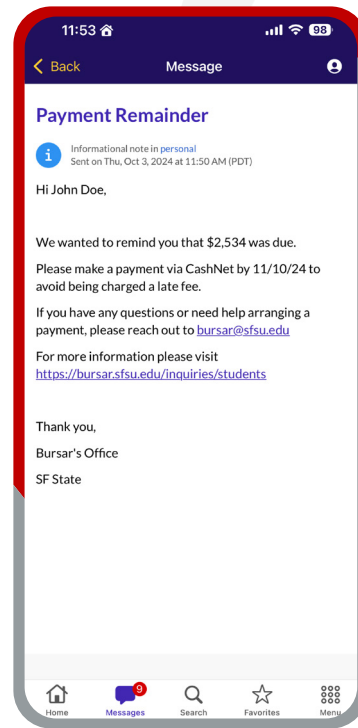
11:53 98

Back

Message

Payment Remainder

Informational note in personal
Sent on Thu, Oct 3, 2024 at 11:50 AM (PDT)

Hi John Doe,

We wanted to remind you that \$2,534 was due.

Please make a payment via CashNet by 11/10/24 to avoid being charged a late fee.

If you have any questions or need help arranging a payment, please reach out to bursar@sfsu.edu

For more information please visit https://bursar.sfsu.edu/inquiries/students

Thank you,

Bursar's Office

SF State

Home

9

Messages

Search

Favorites

Menu